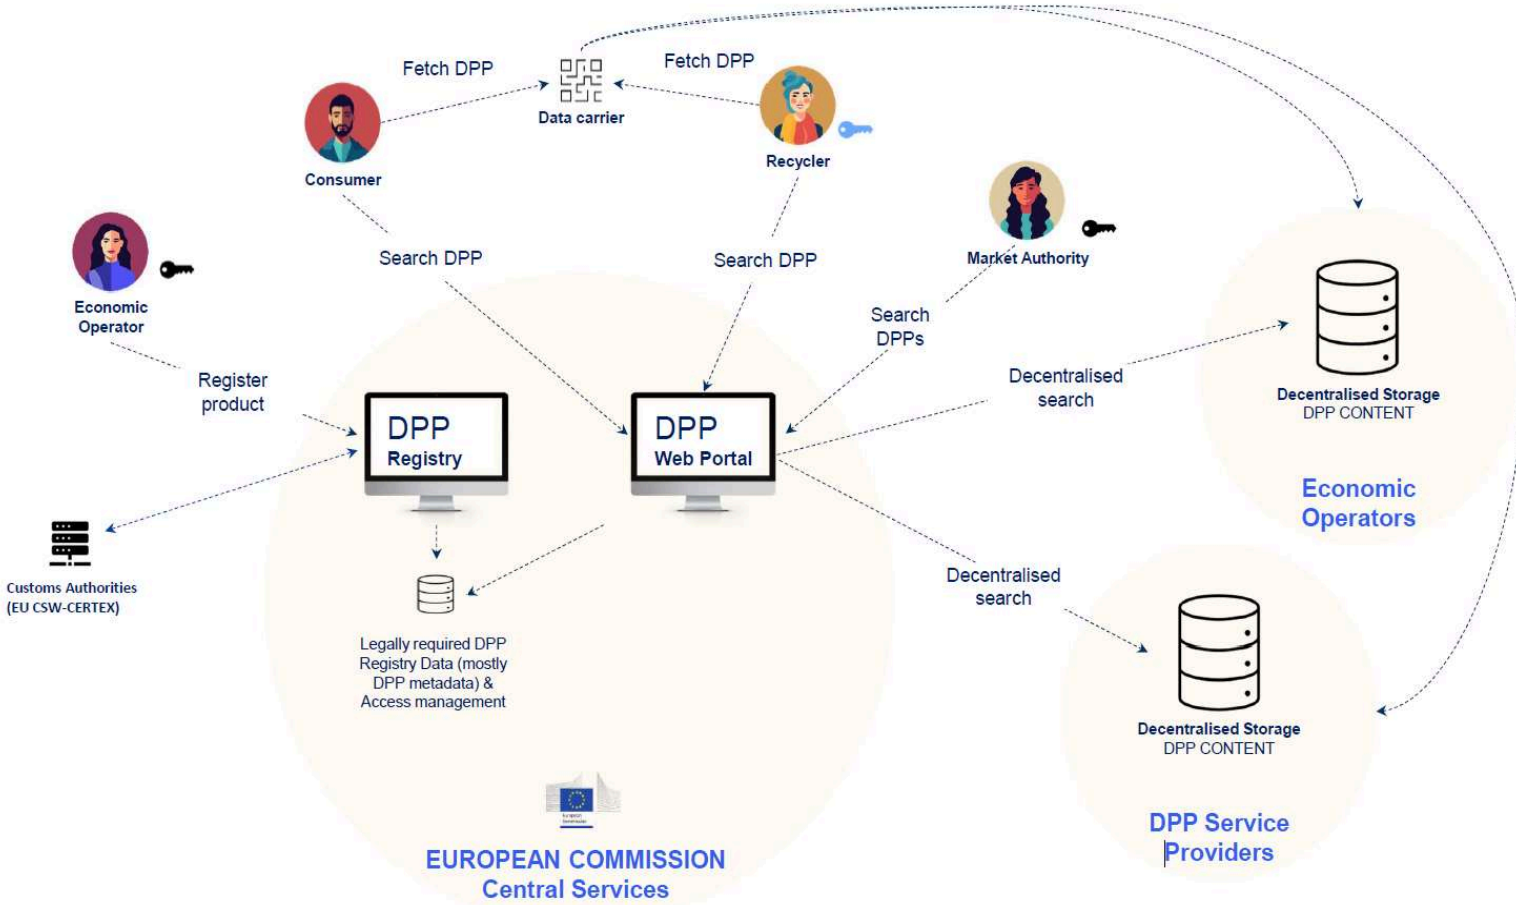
Fetch DPP

Data carrier

Fetch DPP

Consumer

Recycler

Economic Operator

Search DPP

Search DPP

Market Authority

Search DPPs

Register product

Decentralised search

Decentralised Storage
DPP CONTENT

DPP
Registry

DPP
Web Portal

Economic Operators

Customs Authorities (EU CSW-CERTEX)

Decentralised search

Legally required DPP Registry Data (mostly DPP metadata) & Access management

Decentralised Storage
DPP CONTENT

DPP Service Providers

EUROPEAN COMMISSION
Central Services